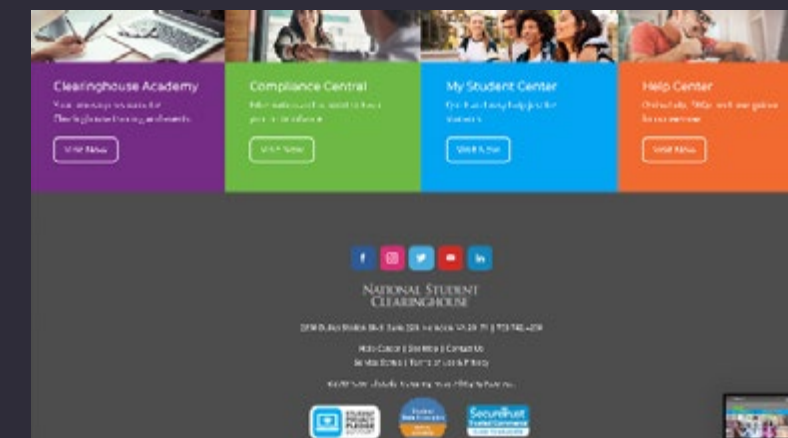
Clearinghouse Academy

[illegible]

Visit Now

Compliance Central

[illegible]

Visit Now

My Student Center

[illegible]

Visit Now

Help Center

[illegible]

Visit Now

f

in

NATIONAL STUDENT CLEARINGHOUSE

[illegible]

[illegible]

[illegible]

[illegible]

STUDENT PRIVACY PLEDGE

SecureTrust Trusted Commerce